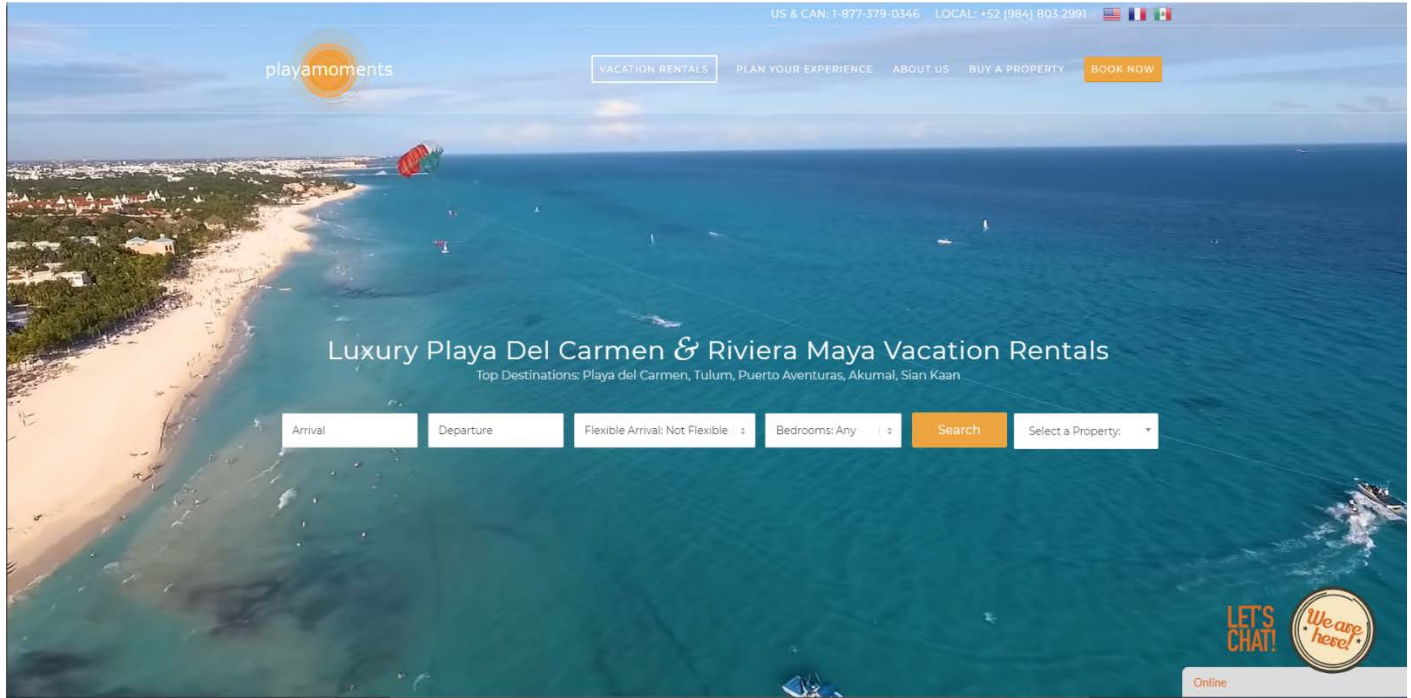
US & CAN: 1-877-379-0346 LOCAL: +52 (984) 803 2991

playamoments

VACATION RENTALS PLAN YOUR EXPERIENCE ABOUT US BUY A PROPERTY BOOK NOW

Luxury Playa Del Carmen & Riviera Maya Vacation Rentals

Top Destinations: Playa del Carmen, Tulum, Puerto Aventuras, Akumal, Sian Kaan

Arrival

Departure

Flexible Arrival: Not Flexible

Bedrooms: Any

Search

Select a Property:

LET'S CHAT!

We are here!

Online